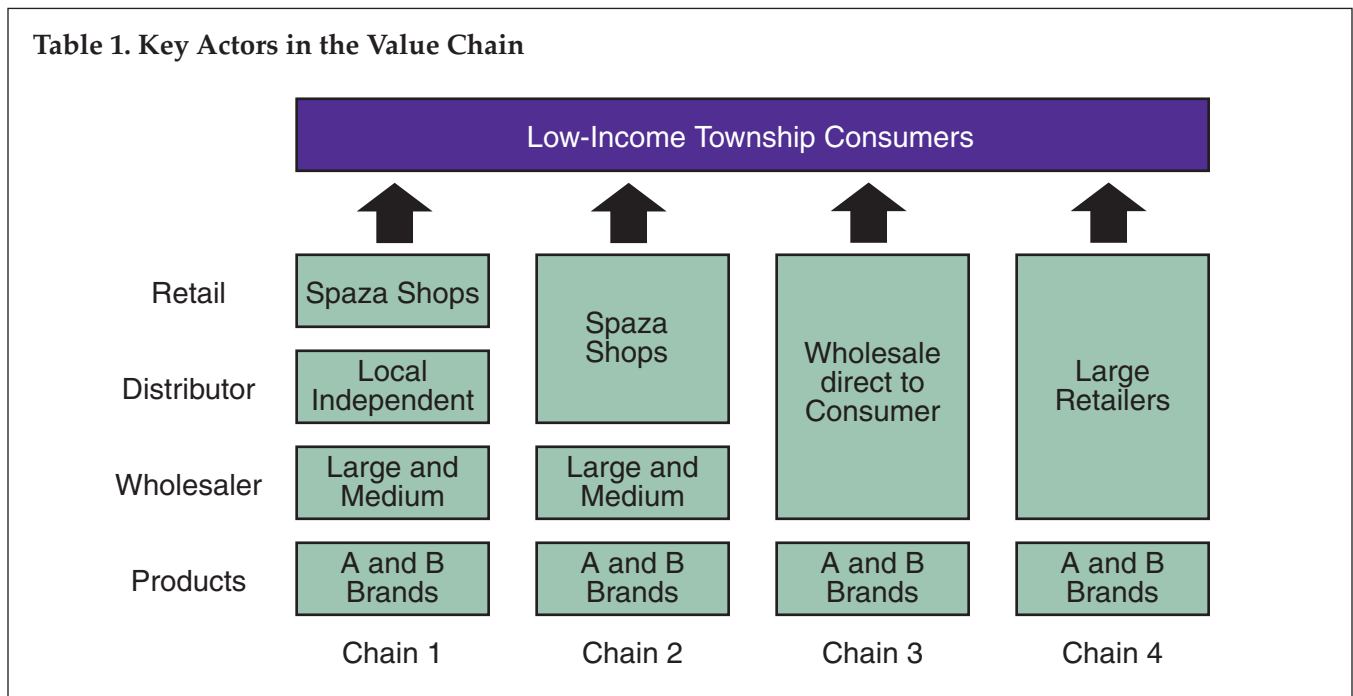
Table 1. Key Actors in the Value Chain

Low-Income Township Consumers

Retail

Distributor

Wholesaler

Products

Spaza Shops

Local Independent

Large and Medium

A and B Brands

Chain 1

Spaza Shops

Large and Medium

A and B Brands

Chain 2

Wholesale direct to Consumer

A and B Brands

Chain 3

Large Retailers

A and B Brands

Chain 4